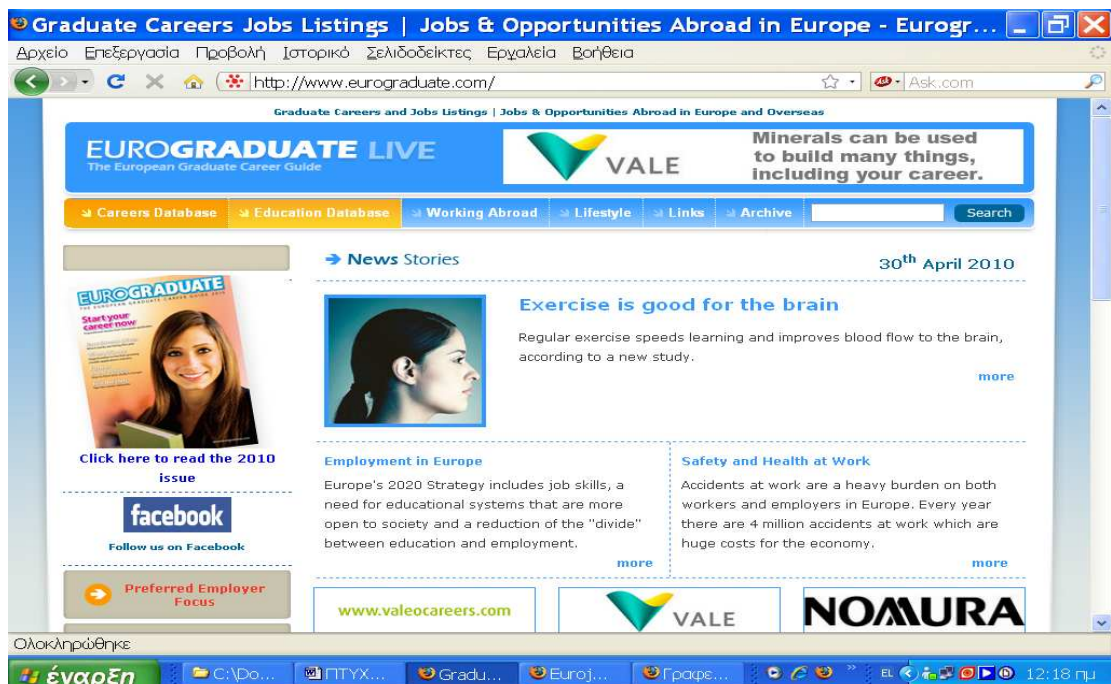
Graduate Careers Jobs Listings | Jobs & Opportunities Abroad in Europe - Eurogr...

Αρχείο Επεξεργασία Προβολή Ιστορικό Σελιδοδείκτες Εργαλεία Βοήθεια

http://www.eurograduate.com/

Ask.com

Graduate Careers and Jobs Listings | Jobs & Opportunities Abroad in Europe and Overseas

EUROGRADUATE LIVE
The European Graduate Career Guide

VALE
Minerals can be used to build many things, including your career.

Careers Database | Education Database | Working Abroad | Lifestyle | Links | Archive | Search

EUROGRADUATE
Start your career now

Click here to read the 2010 issue

facebook
Follow us on Facebook

Preferred Employer Focus

News Stories

30th April 2010

Exercise is good for the brain

Regular exercise speeds learning and improves blood flow to the brain, according to a new study.

more

Employment in Europe

Europe's 2020 Strategy includes job skills, a need for educational systems that are more open to society and a reduction of the "divide" between education and employment.

more

Safety and Health at Work

Accidents at work are a heavy burden on both workers and employers in Europe. Every year there are 4 million accidents at work which are huge costs for the economy.

more

www.valeocareers.com

VALE

NOMURA

Ολοκληρώθηκε

έναρξη | C:\Do... | ΠΤΥΧ... | Gradu... | Euroj... | Γραφε... | EL | 12:18 μμ